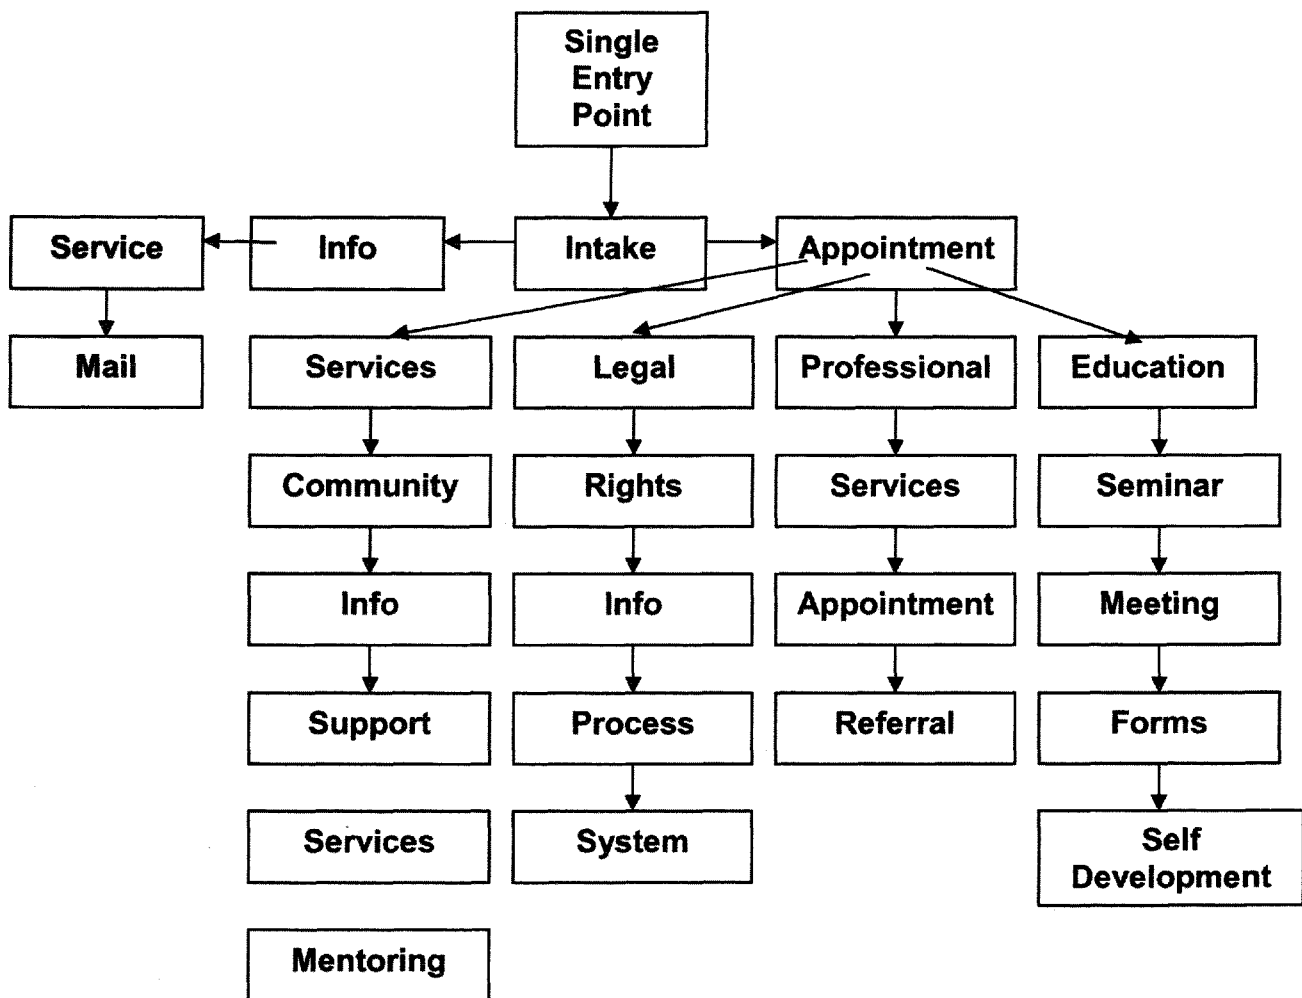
Single Entry Point

Service
Info
Intake
Appointment

Mail

Services
Community
Info
Support
Services
Mentoring

Legal
Rights
Info
Process
System

Professional
Services
Appointment
Referral

Education
Seminar
Meeting
Forms
Self Development